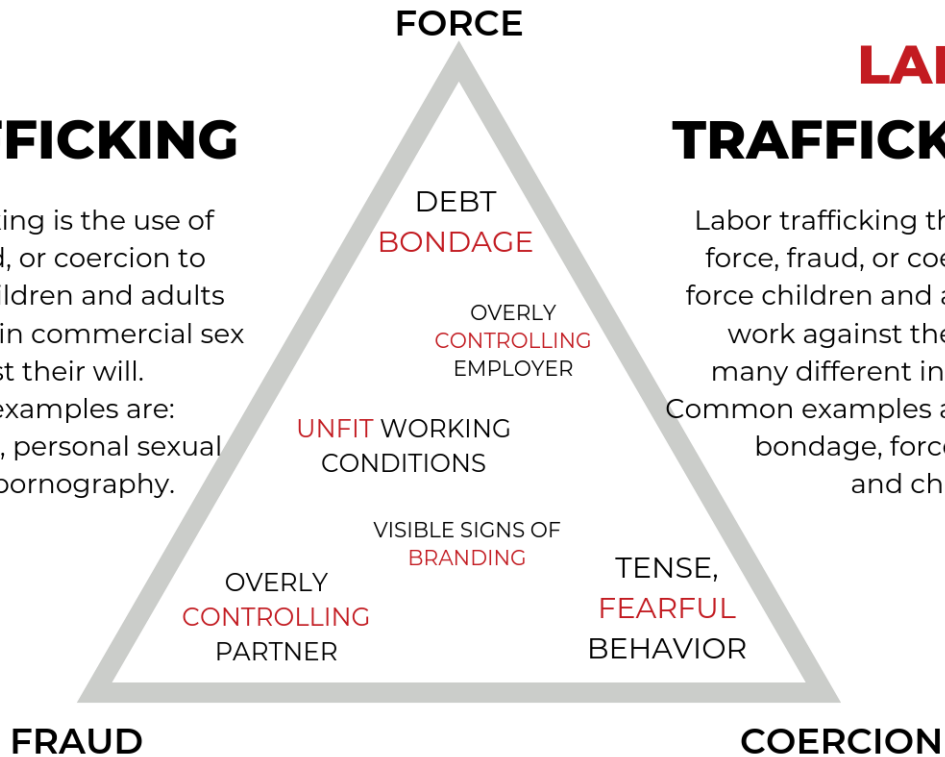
FORCE

FICKING

king is the use of d, or coercion to hildren and adults in commercial sex st their will. examples are: , personal sexual pornography.

LA

TRAFFICK

Labor trafficking th force, fraud, or coe force children and a work against the many different in Common examples a bondage, forc and ch

DEBT BONDAGE

OVERLY CONTROLLING EMPLOYER

UNFIT WORKING CONDITIONS

VISIBLE SIGNS OF BRANDING

OVERLY CONTROLLING PARTNER

TENSE, FEARFUL BEHAVIOR

FRAUD

COERCION